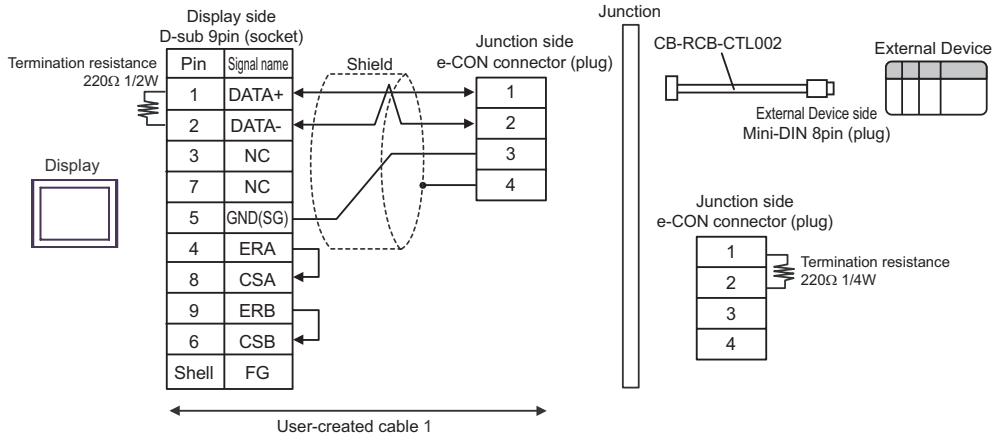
Display side
D-sub 9pin (socket)

Termination resistance
220Ω 1/2W

| Pin | Signal name |
|---|---|
| 1 | DATA+ |
| 2 | DATA- |
| 3 | NC |
| 7 | NC |
| 5 | GND(SG) |
| 4 | ERA |
| 8 | CSA |
| 9 | ERB |
| 6 | CSB |
| Shell | FG |

Display

Shield

Junction side
e-CON connector (plug)

1
2
3
4

User-created cable 1

Junction

CB-RCB-CTL002

External Device

External Device side
Mini-DIN 8pin (plug)

Junction side
e-CON connector (plug)

1
2
3
4

Termination resistance
220Ω 1/4W